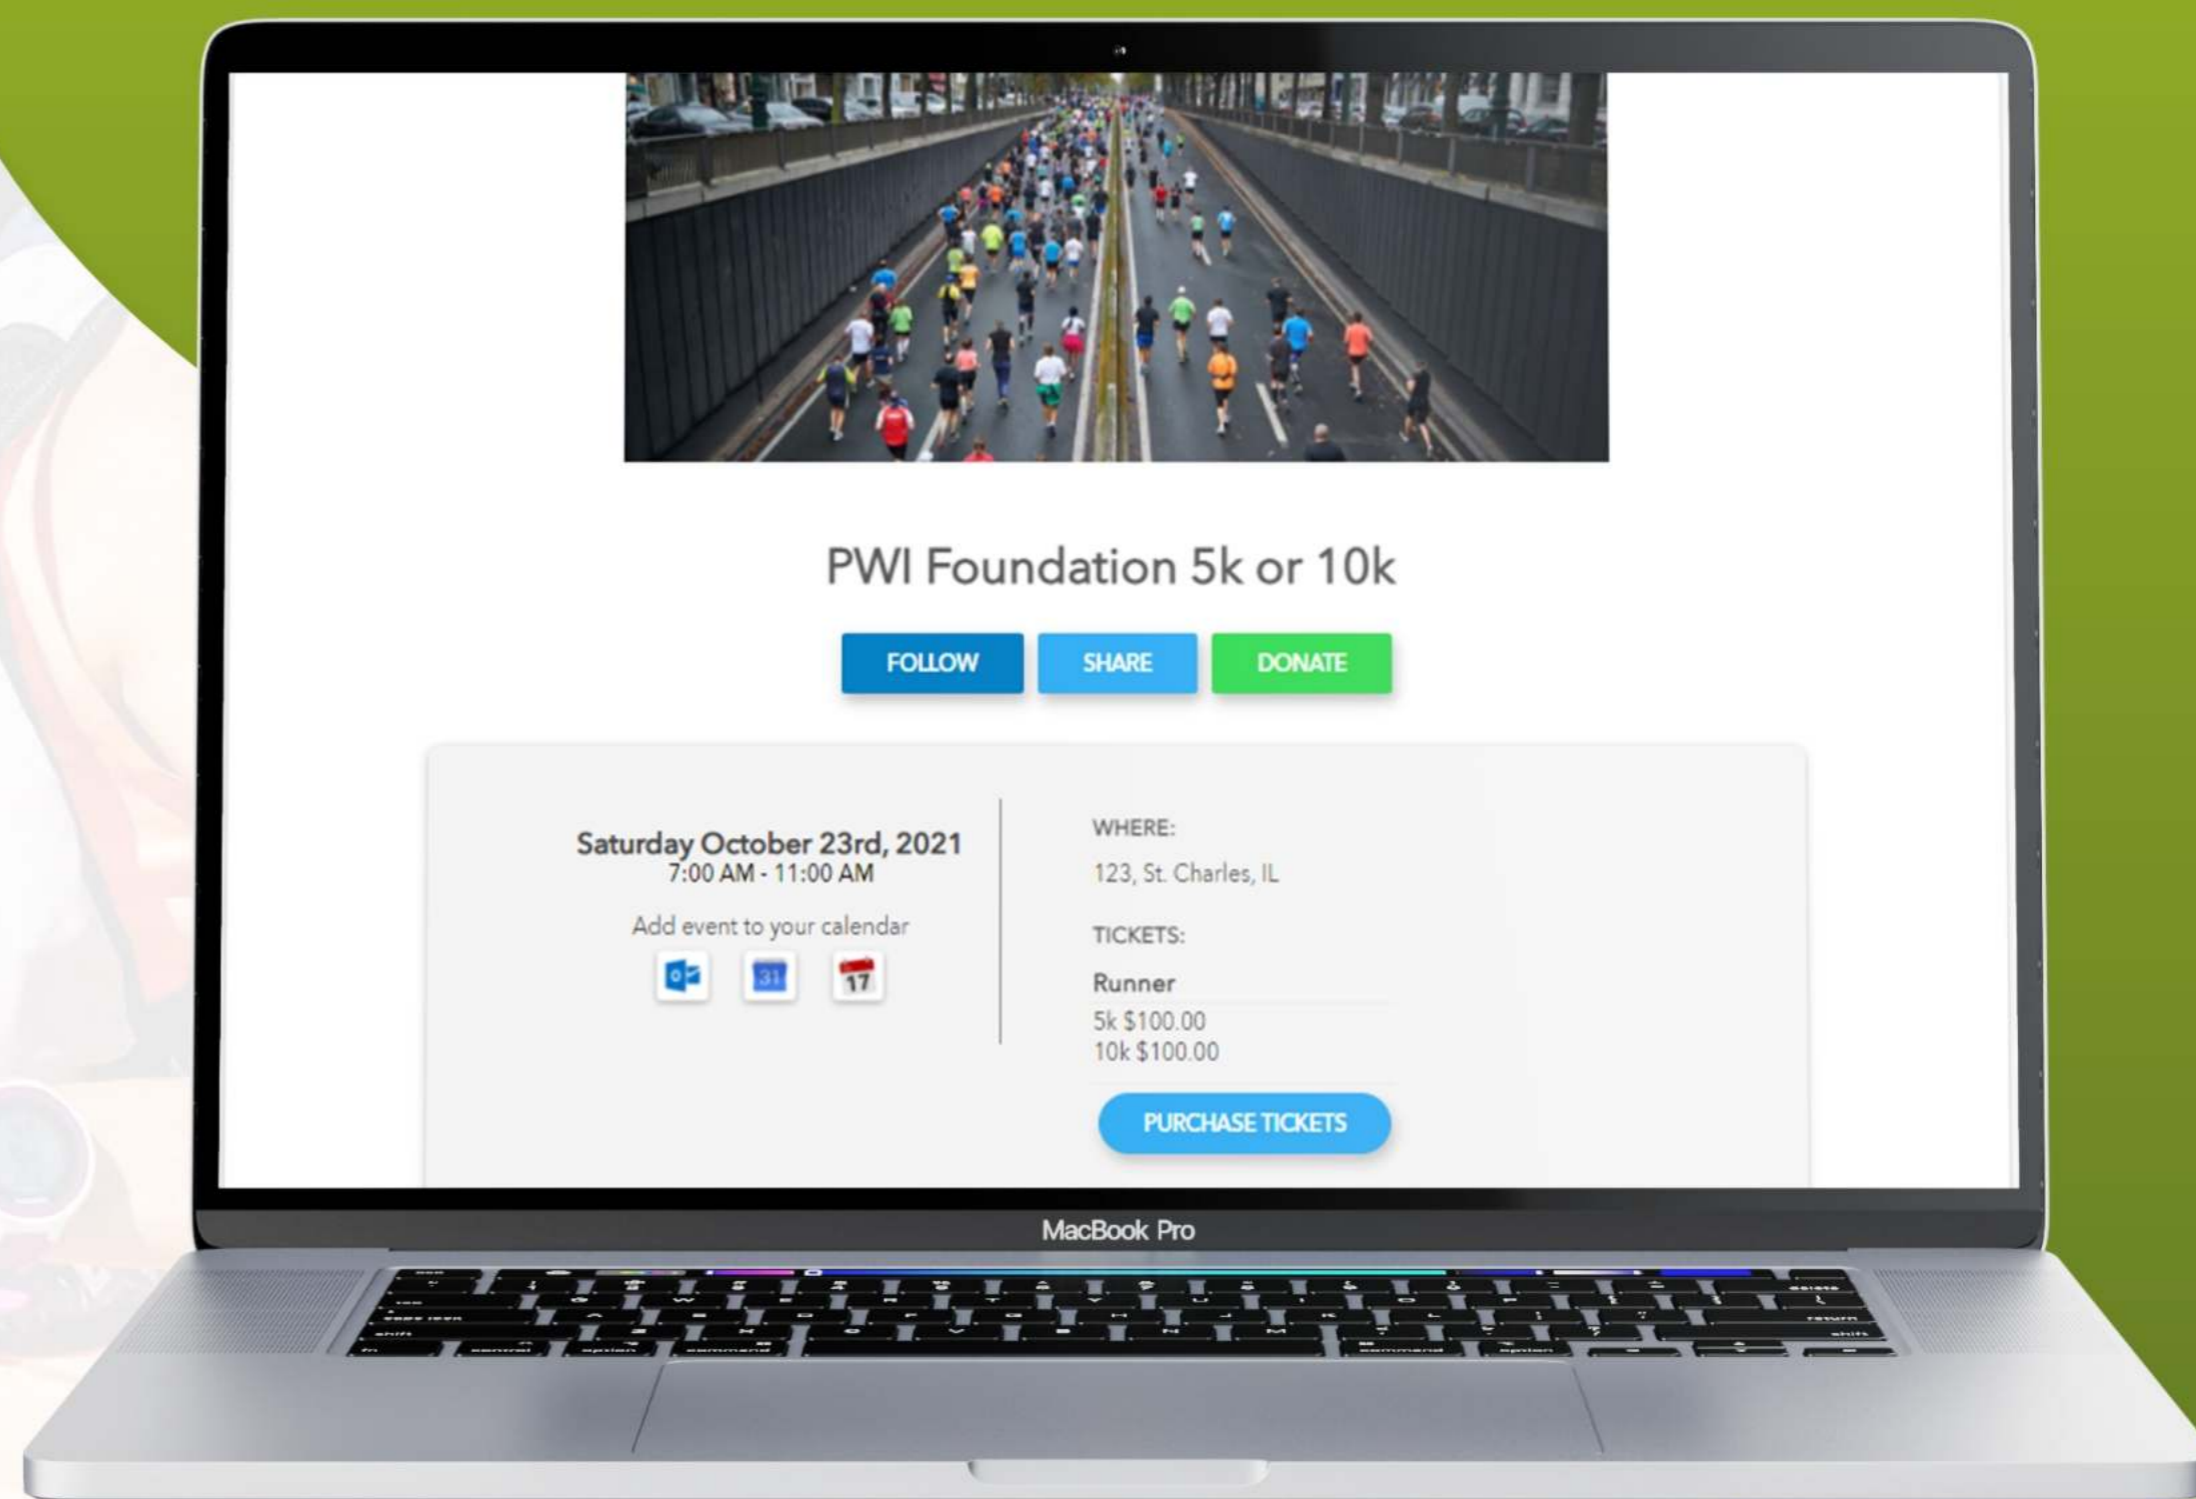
PWI Foundation 5k or 10k

FOLLOW SHARE DONATE

Saturday October 23rd, 2021
7:00 AM - 11:00 AM

Add event to your calendar

31 17

WHERE:

123, St. Charles, IL

TICKETS:

Runner

5k $100.00
10k $100.00

PURCHASE TICKETS

MacBook Pro